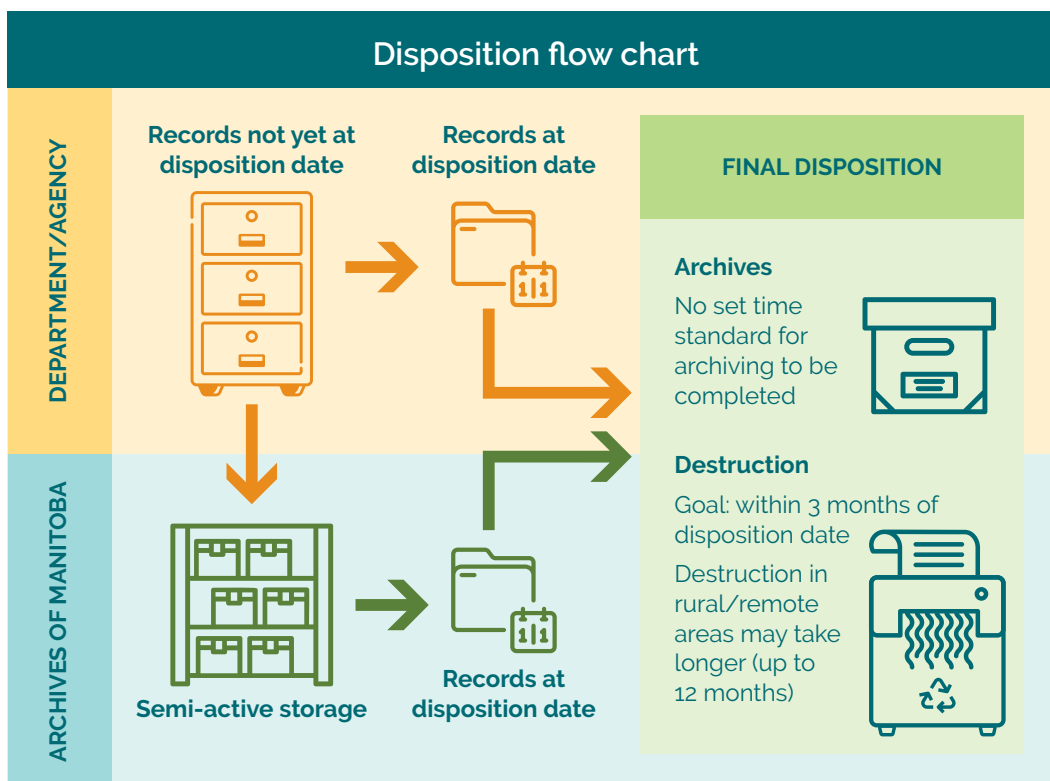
Disposition flow chart

DEPARTMENT/AGENCY

Records not yet at disposition date

Records at disposition date

FINAL DISPOSITION

Archives

No set time standard for archiving to be completed

ARCHIVES OF MANITOBA

Destruction

Goal: within 3 months of disposition date

Destruction in rural/remote areas may take longer (up to 12 months)

Semi-active storage

Records at disposition date